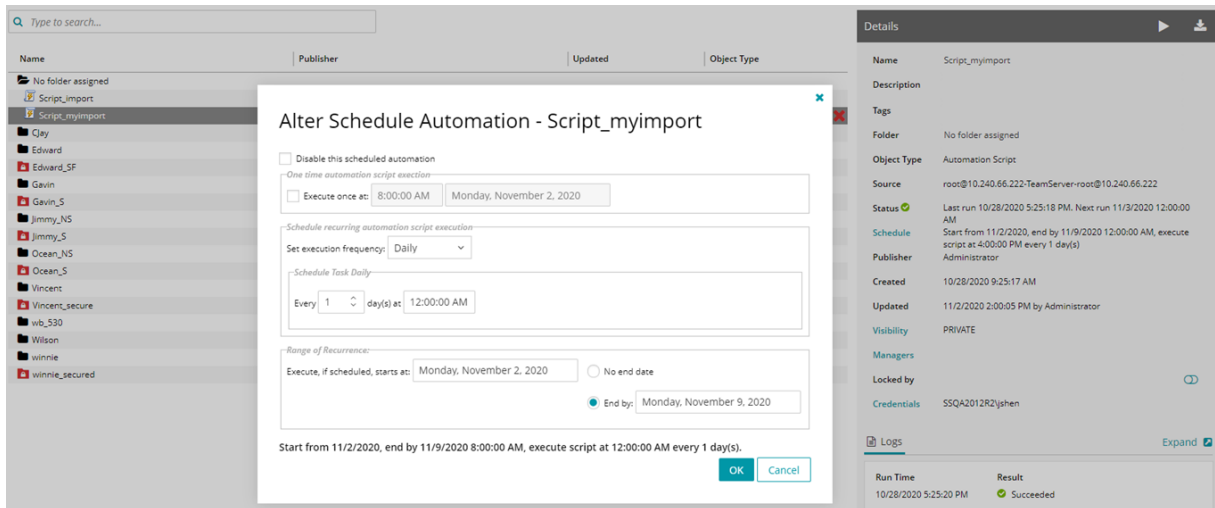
Type to search...

| Name | Publisher | Updated | Object Type |
|---|---|---|---|

No folder assigned
Script_import
Script_myimport
Cjay
Edward
Edward_SF
Gavin
Gavin_S
Jimmy_NS
Jimmy_S
Ocean_NS
Ocean_S
Vincent
Vincent_secure
wb_530
Wilson
winnie
winnie_secured

Alter Schedule Automation - Script_myimport

Disable this scheduled automation

One time automation script exection

Execute once at: 8:00:00 AM Monday, November 2, 2020

Schedule recurring automation script execution

Set execution frequency: Daily

Schedule Task Daily

Every 1 day(s) at 12:00:00 AM

Range of Recurrence:

Execute, if scheduled, starts at: Monday, November 2, 2020

No end date

End by: Monday, November 9, 2020

Start from 11/2/2020, end by 11/9/2020 8:00:00 AM, execute script at 12:00:00 AM every 1 day(s).

OK Cancel

Details

| | |
|---|---|
| Name | Script_myimport |
| Description | |
| Tags | |
| Folder | No folder assigned |
| Object Type | Automation Script |
| Source | root@10.240.66.222-TeamServer-root@10.240.66.222 |
| Status | Last run 10/28/2020 5:25:18 PM. Next run 11/3/2020 12:00:00 AM |
| Schedule | Start from 11/2/2020, end by 11/9/2020 12:00:00 AM, execute script at 4:00:00 PM every 1 day(s) |
| Publisher | Administrator |
| Created | 10/28/2020 9:25:17 AM |
| Updated | 11/2/2020 2:00:05 PM by Administrator |
| Visibility | PRIVATE |
| Managers | |
| Locked by | |
| Credentials | SSQA2012R2\jshen |

Logs

Expand

| Run Time | Result |
|---|---|
| 10/28/2020 5:25:20 PM | Succeeded |